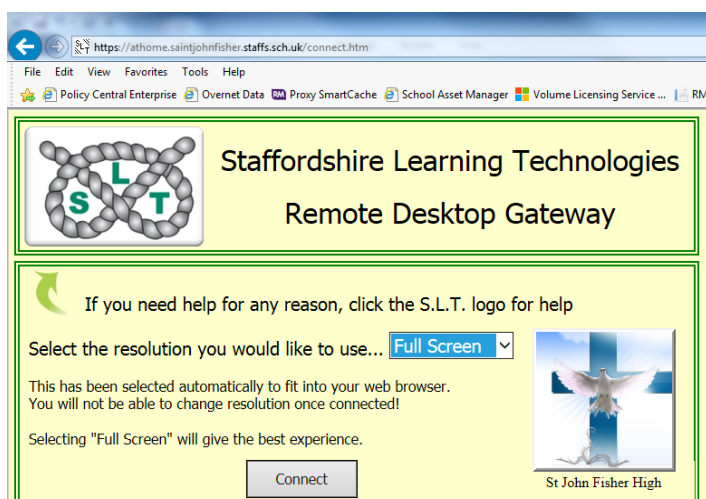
https://athome.saintjohnfisher.staffs.sch.uk/connect.htm

File Edit View Favorites Tools Help

Policy Central Enterprise Overnet Data RM Proxy SmartCache School Asset Manager Volume Licensing Service ... RM

S L T

Staffordshire Learning Technologies

Remote Desktop Gateway

If you need help for any reason, click the S.L.T. logo for help

Select the resolution you would like to use... Full Screen

This has been selected automatically to fit into your web browser.
You will not be able to change resolution once connected!

Selecting "Full Screen" will give the best experience.

Connect

St John Fisher High